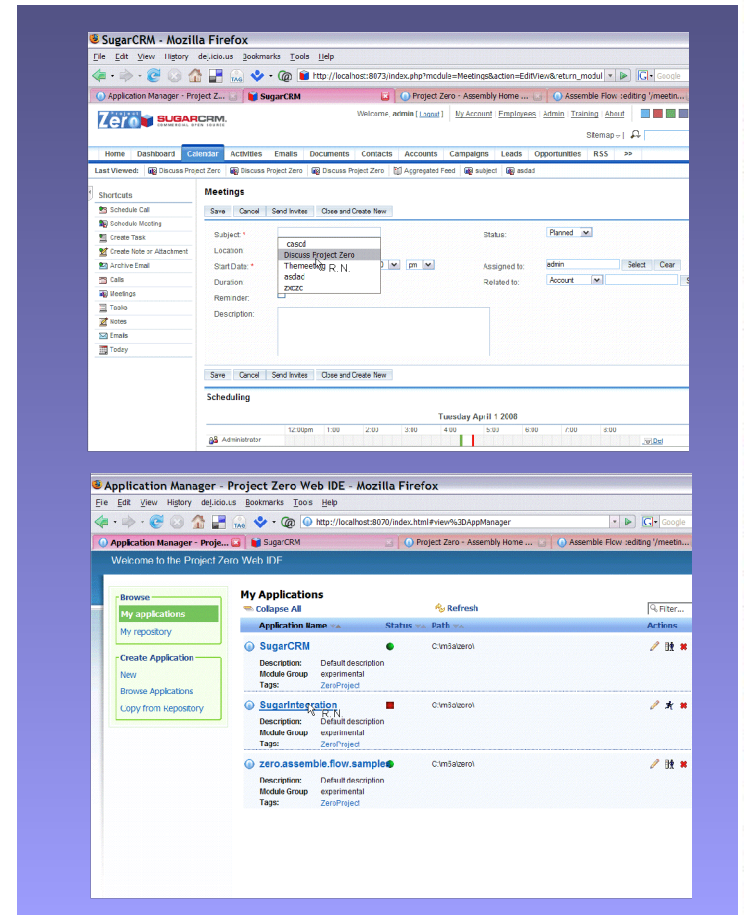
SugarCRM - Mozilla Firefox

File Edit View History del.icio.us Bookmarks Tools Help

http://localhost:8073/index.php?module=Meetings&action=EditView&return_modul

Google

Application Manager - Project Z... SugarCRM Project Zero - Assembly Home ... Assemble Flow :editing '/meetin...

Zero SUGARCRM. COMMERCIAL OPEN SOURCE

Welcome, admin [Logout] My Account Employees Admin Training About

Sitemap

Home Dashboard Calendar Activities Emails Documents Contacts Accounts Campaigns Leads Opportunities RSS >>

Last Viewed: Discuss Project Zero Discuss Project Zero Discuss Project Zero Aggregated Feed subject asdad

Shortcuts

Schedule Call
Schedule Meeting
Create Task
Create Note or Attachment
Archive Email
Calls
Meetings
Tasks
Notes
Emails
Today

Meetings

Save Cancel Send Invites Close and Create New

Subject: *
Location
Start Date: *
Duration
Reminder:
Description:

cascd
Discuss Project Zero
Themeeting R. N.
asdac
zxczc

pm

Status: Planned
Assigned to: admin Select Clear
Related to: Account

Save Cancel Send Invites Close and Create New

Scheduling

Tuesday April 1 2008

12:00pm 1:00 2:00 3:00 4:00 5:00 6:00 7:00 8:00

Administrator

Del

Application Manager - Project Zero Web IDE - Mozilla Firefox

File Edit View History del.icio.us Bookmarks Tools Help

http://localhost:8070/index.html#view%3DAppManager

Google

Application Manager - Proje... SugarCRM Project Zero - Assembly Home ... Assemble Flow :editing '/meetin...

Welcome to the Project Zero Web IDE

Browse
My applications
My repository

Create Application
New
Browse Applications
Copy from Repository

My Applications

Collapse All

Refresh

Filter...

| Application Name | Status | Path | Actions |
|---|---|---|---|
| SugarCRM | | C:\m3a\zero\ | |
| Description: Default description | | | |
| Module Group: experimental | | | |
| Tags: ZeroProject | | | |
| SugarIntegration R. N. | | C:\m3a\zero\ | |
| Description: Default description | | | |
| Module Group: experimental | | | |
| Tags: ZeroProject | | | |
| zero.assemble.flow.sample | | C:\m3a\zero\ | |
| Description: Default description | | | |
| Module Group: experimental | | | |
| Tags: ZeroProject | | | |